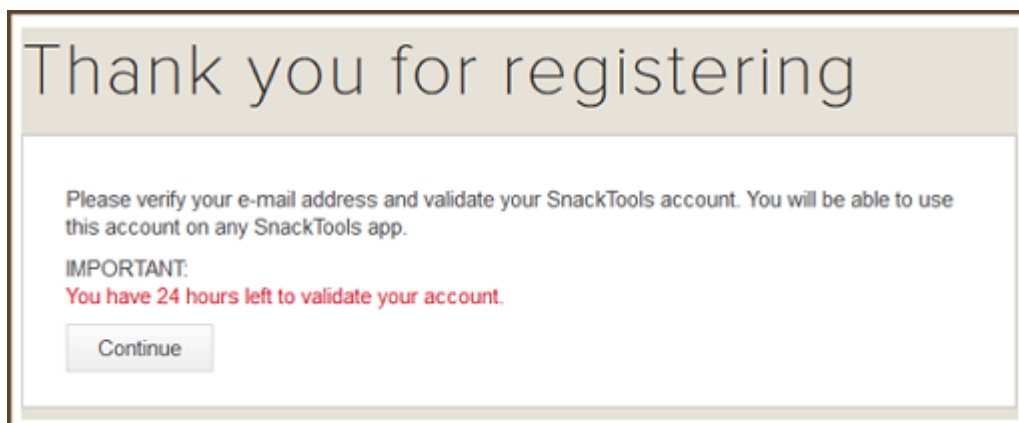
Thank you for registering

Please verify your e-mail address and validate your SnackTools account. You will be able to use this account on any SnackTools app.

IMPORTANT:
You have 24 hours left to validate your account.

Continue